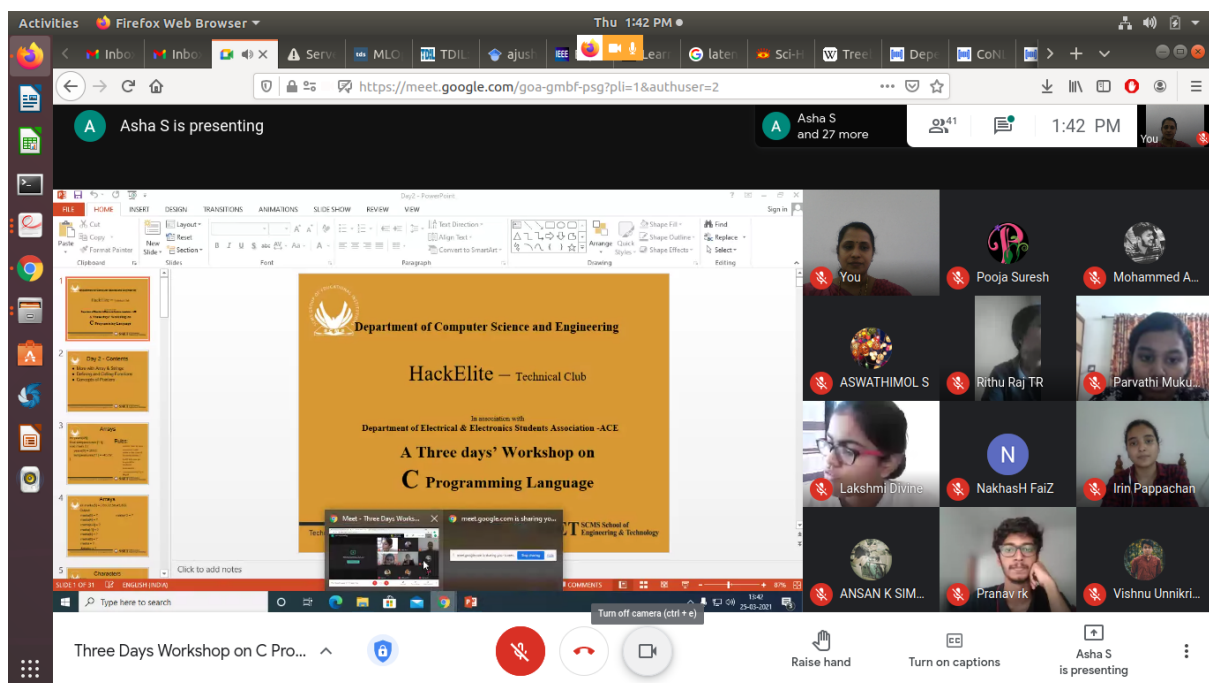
Activities Firefox Web Browser ▾ Thu 1:42 PM ●

Inbo Inbo Serv MLO TDIL ajush Lear laten Sci-H Tree Depe CoNt

https://meet.google.com/goa-gmbf-psg?pli=1&authuser=2

A Asha S is presenting

Asha S and 27 more

41

1:42 PM

You

Day2 - PowerPoint

FILE HOME INSERT DESIGN TRANSITIONS ANIMATIONS SLIDE SHOW REVIEW VIEW Sign in

Paste Cut Copy Format Painter Clipboard New Slide Layout Reset Section Slides Font Paragraph Text Direction Align Text Convert to SmartArt Drawing Arrange Quick Styles Shape Fill Shape Outline Shape Effects Find Replace Select Editing

Department of Computer Science and Engineering

HackElite – Technical Club

In association with
Department of Electrical & Electronics Students Association -ACE

A Three days' Workshop on
C Programming Language

SCMS School of Engineering & Technology

Click to add notes

SLIDE 1 OF 31 ENGLISH (INDIA) COMMENTS 87%

Meet - Three Days Works...

meet.google.com is sharing yo...

Type here to search

13:42 23-03-2021

Turn off camera (ctrl + e)

You

Pooja Suresh

Mohammed A...

ASWATHIMOL S

Rithu Raj TR

Parvathi Muku...

Lakshmi Divine

N

NakhasH FaiZ

Irin Pappachan

ANSAN K SIM...

Pranav rk

Vishnu Unnikri...

Three Days Workshop on C Pro...

Raise hand

Turn on captions

Asha S is presenting